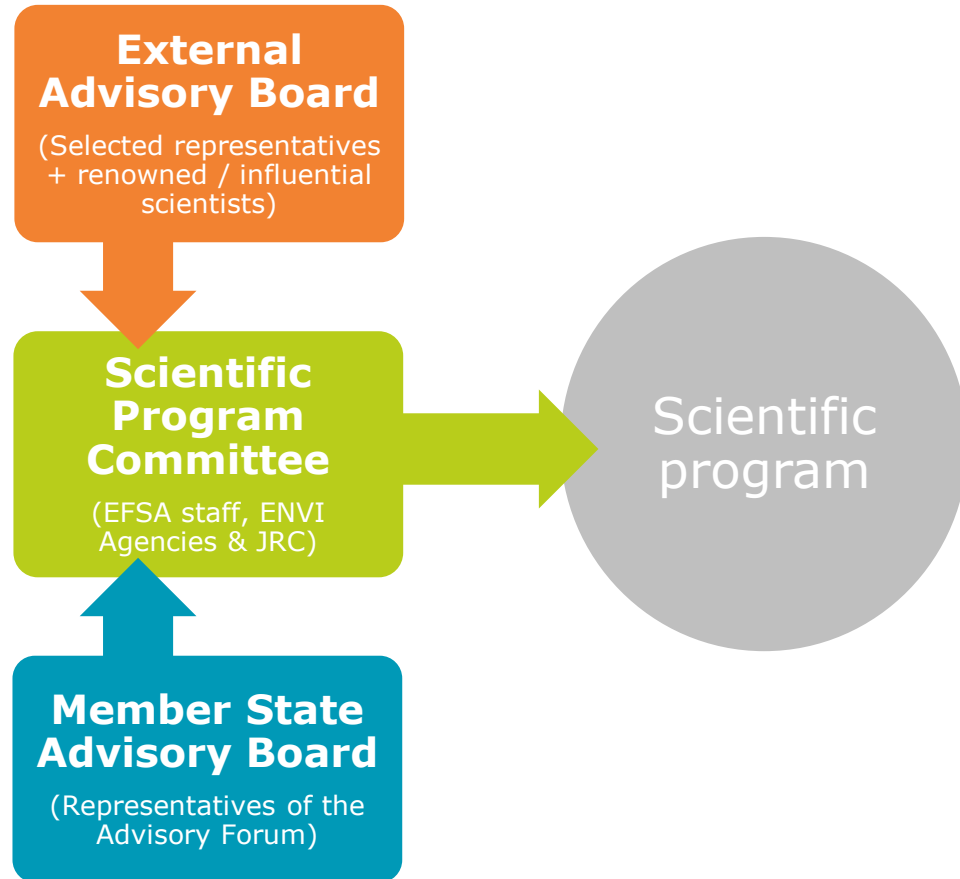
External Advisory Board
(Selected representatives + renowned / influential scientists)

Scientific Program Committee
(EFSA staff, ENVI Agencies & JRC)

Scientific program

Member State Advisory Board
(Representatives of the Advisory Forum)